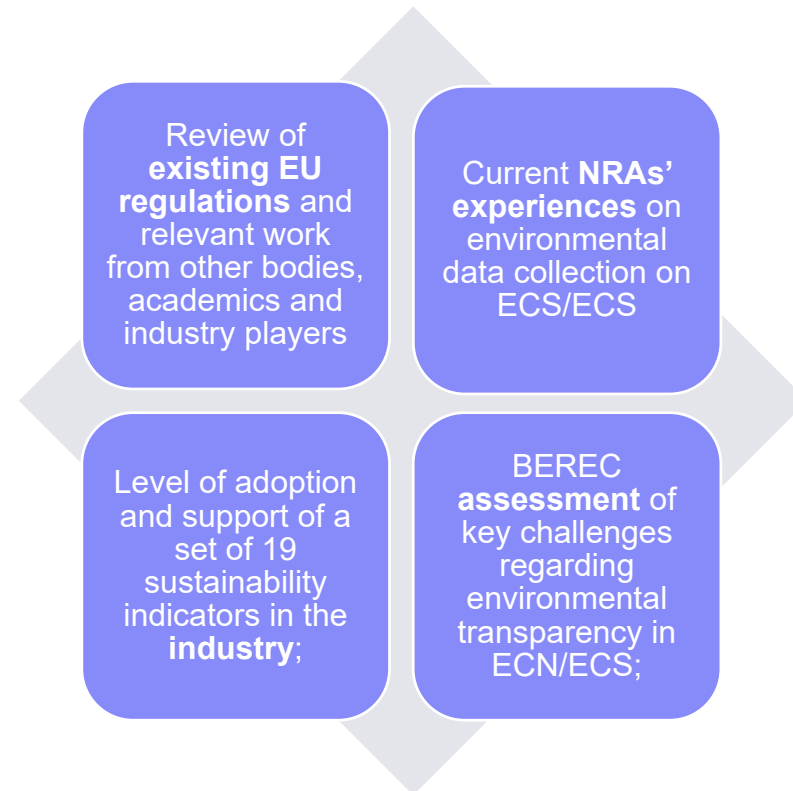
Review of **existing EU regulations** and relevant work from other bodies, academics and industry players

Current **NRAs' experiences** on environmental data collection on ECS/ECS

Level of adoption and support of a set of 19 sustainability indicators in the **industry**;

BEREC **assessment** of key challenges regarding environmental transparency in ECN/ECS;